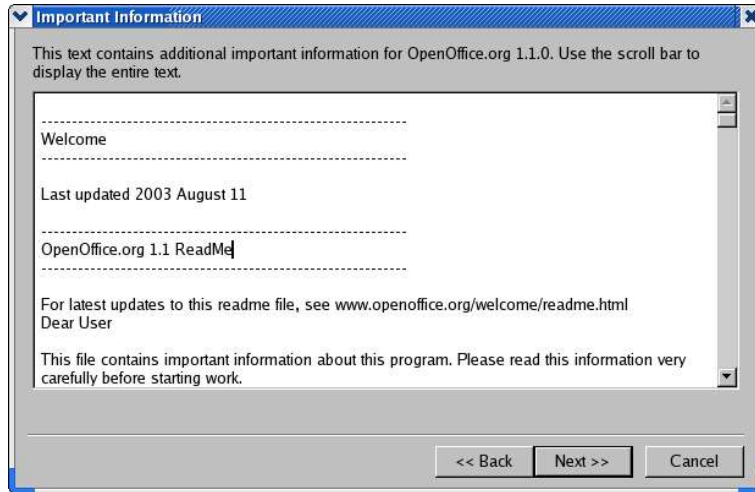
Important Information

This text contains additional important information for OpenOffice.org 1.1.0. Use the scroll bar to display the entire text.

--------------------------------------------------------------------
Welcome
--------------------------------------------------------------------

Last updated 2003 August 11

--------------------------------------------------------------------
OpenOffice.org 1.1 ReadMe
--------------------------------------------------------------------

For latest updates to this readme file, see www.openoffice.org/welcome/readme.html
Dear User

This file contains important information about this program. Please read this information very carefully before starting work.

<< Back
Next >>
Cancel